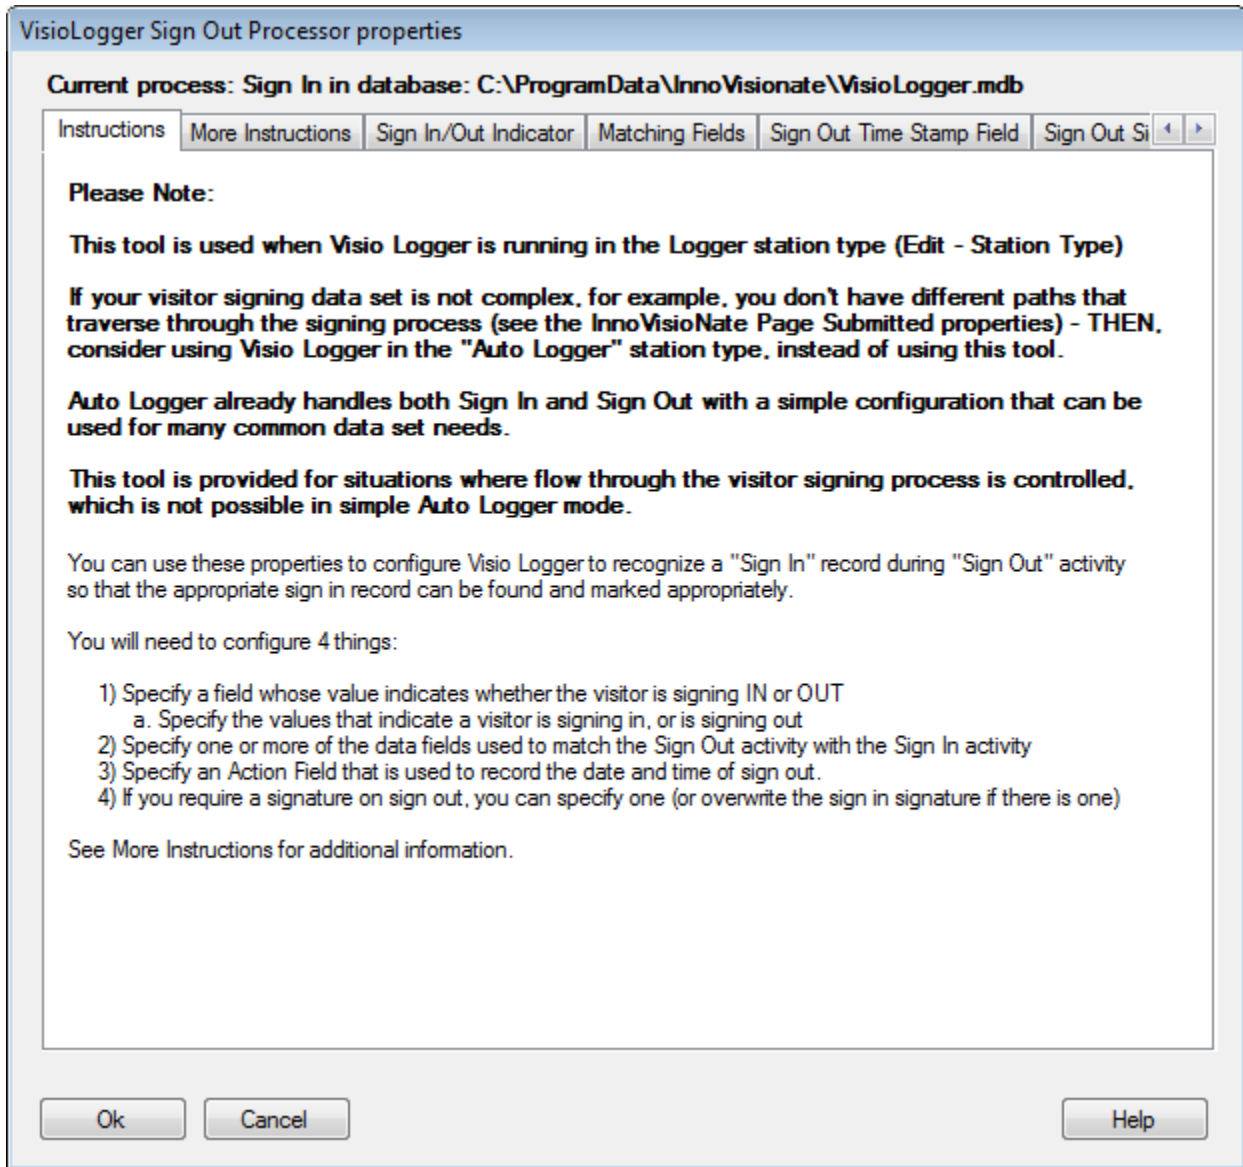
VisioLogger Sign Out Processor properties

Current process: Sign In in database: C:\ProgramData\InnoVisionate\VisioLogger.mdb

Instructions | More Instructions | Sign In/Out Indicator | Matching Fields | Sign Out Time Stamp Field | Sign Out Si

Please Note:

This tool is used when Visio Logger is running in the Logger station type (Edit - Station Type)

If your visitor signing data set is not complex, for example, you don't have different paths that traverse through the signing process (see the InnoVisioNate Page Submitted properties) - THEN, consider using Visio Logger in the "Auto Logger" station type, instead of using this tool.

Auto Logger already handles both Sign In and Sign Out with a simple configuration that can be used for many common data set needs.

This tool is provided for situations where flow through the visitor signing process is controlled, which is not possible in simple Auto Logger mode.

You can use these properties to configure Visio Logger to recognize a "Sign In" record during "Sign Out" activity so that the appropriate sign in record can be found and marked appropriately.

You will need to configure 4 things:

1) Specify a field whose value indicates whether the visitor is signing IN or OUT
a. Specify the values that indicate a visitor is signing in, or is signing out
2) Specify one or more of the data fields used to match the Sign Out activity with the Sign In activity
3) Specify an Action Field that is used to record the date and time of sign out.
4) If you require a signature on sign out, you can specify one (or overwrite the sign in signature if there is one)

See More Instructions for additional information.

Ok | Cancel | Help